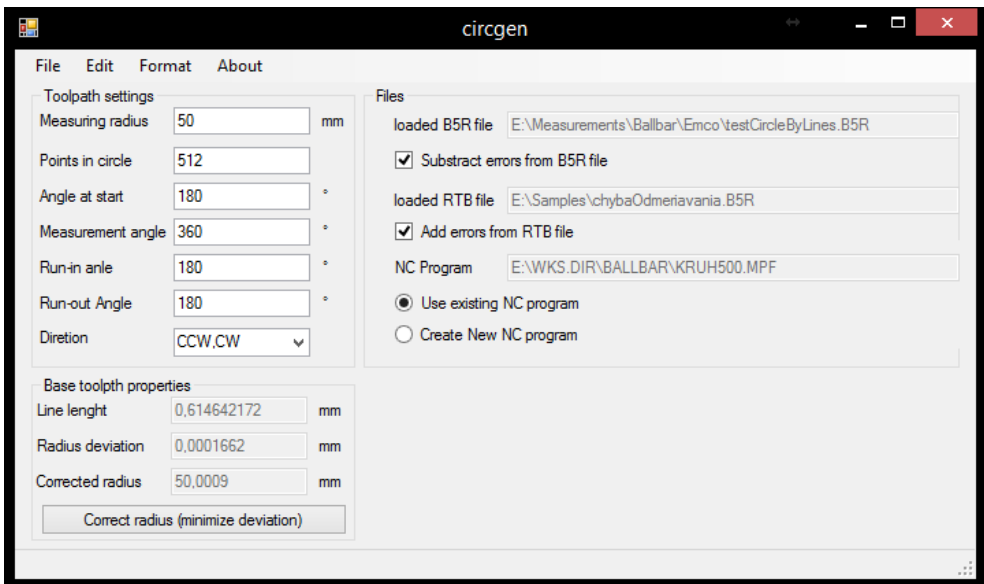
circgen

File Edit Format About

Toolpath settings

Measuring radius 50 mm

Points in circle 512

Angle at start 180 °

Measurement angle 360 °

Run-in anle 180 °

Run-out Angle 180 °

Diretion CCW,CW

Base toolpth properties

Line lenght 0,614642172 mm

Radius deviation 0,0001662 mm

Corrected radius 50,0009 mm

Correct radius (minimize deviation)

Files

loaded B5R file E:\Measurements\Ballbar\Emco\testCircleByLines.B5R

Substract errors from B5R file

loaded RTB file E:\Samples\chybaOdmeriavania.B5R

Add errors from RTB file

NC Program E:\WKS.DIR\BALLBAR\KRUH500.MPF

Use existing NC program

Create New NC program